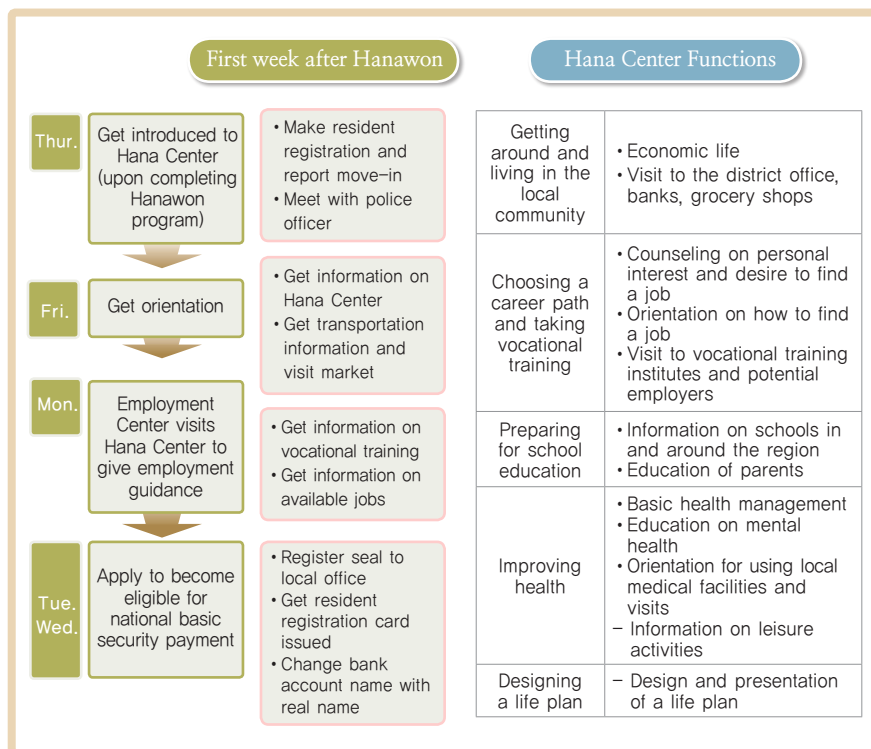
First week after Hanawon

Thur.

Get introduced to Hana Center (upon completing Hanawon program)

• Make resident registration and report move-in
• Meet with police officer

Fri.

Get orientation

• Get information on Hana Center
• Get transportation information and visit market

Mon.

Employment Center visits Hana Center to give employment guidance

• Get information on vocational training
• Get information on available jobs

Tue. Wed.

Apply to become eligible for national basic security payment

• Register seal to local office
• Get resident registration card issued
• Change bank account name with real name

Hana Center Functions

| | |
|---|---|
| Getting around and living in the local community | • Economic life<br>• Visit to the district office, banks, grocery shops |
| Choosing a career path and taking vocational training | • Counseling on personal interest and desire to find a job<br>• Orientation on how to find a job<br>• Visit to vocational training institutes and potential employers |
| Preparing for school education | • Information on schools in and around the region<br>• Education of parents |
| Improving health | • Basic health management<br>• Education on mental health<br>• Orientation for using local medical facilities and visits<br>– Information on leisure activities |
| Designing a life plan | – Design and presentation of a life plan |